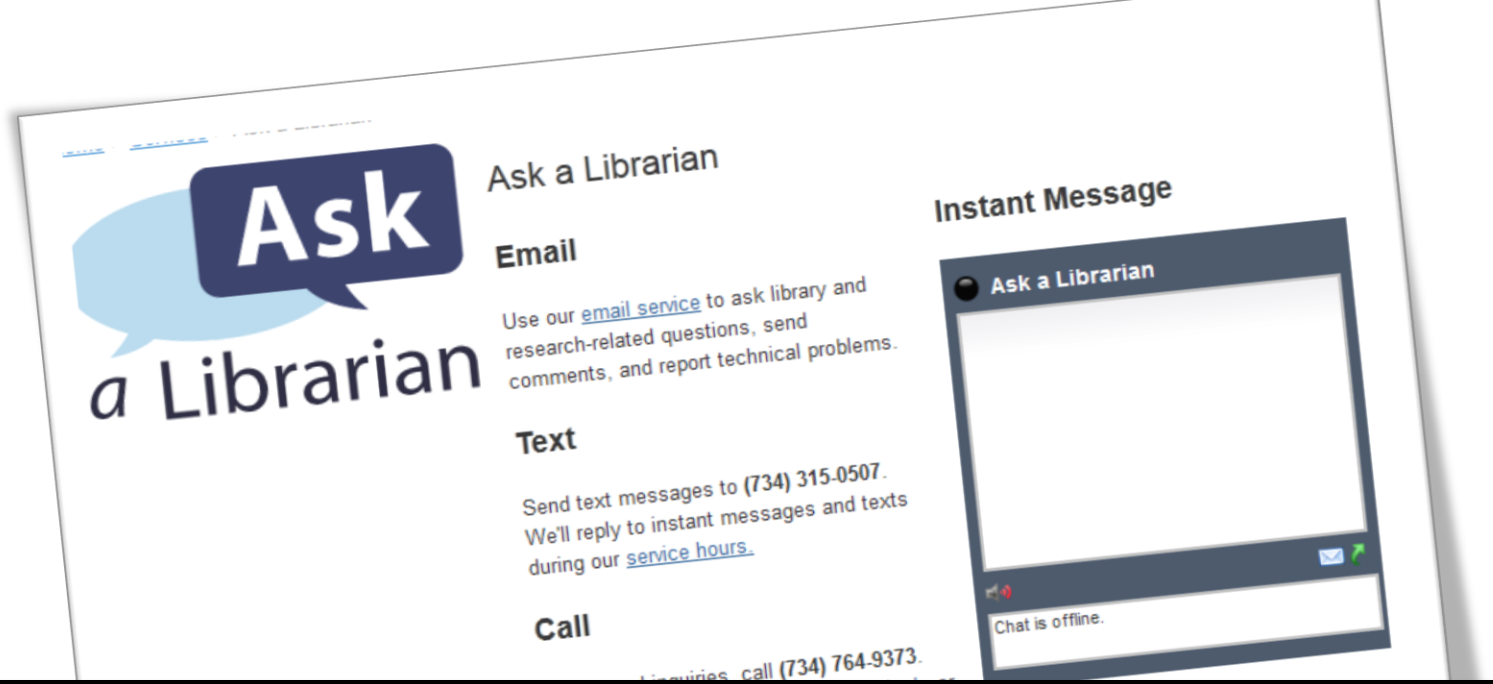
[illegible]

Ask a Librarian

Ask a Librarian

Email

Use our email service to ask library and research-related questions, send comments, and report technical problems.

Text

Send text messages to **(734) 315-0507**. We'll reply to instant messages and texts during our service hours.

Call

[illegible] inquiries, call **(734) 764-9373**.

Instant Message

Ask a Librarian

Chat is offline.